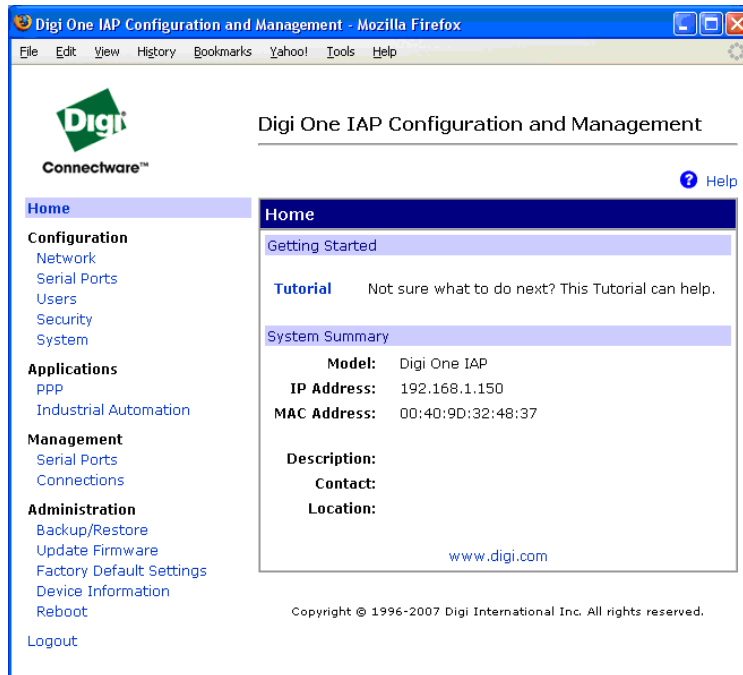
Digi One IAP Configuration and Management - Mozilla Firefox

File Edit View History Bookmarks Yahoo! Tools Help

Digi
Connectware™

Digi One IAP Configuration and Management

Help

Home

Configuration
Network
Serial Ports
Users
Security
System

Applications
PPP
Industrial Automation

Management
Serial Ports
Connections

Administration
Backup/Restore
Update Firmware
Factory Default Settings
Device Information
Reboot

Logout

Home

Getting Started

Tutorial Not sure what to do next? This Tutorial can help.

System Summary

| | |
|---|---|
| Model: | Digi One IAP |
| IP Address: | 192.168.1.150 |
| MAC Address: | 00:40:9D:32:48:37 |
| Description: | |
| Contact: | |
| Location: | |

www.digi.com

Copyright © 1996-2007 Digi International Inc. All rights reserved.